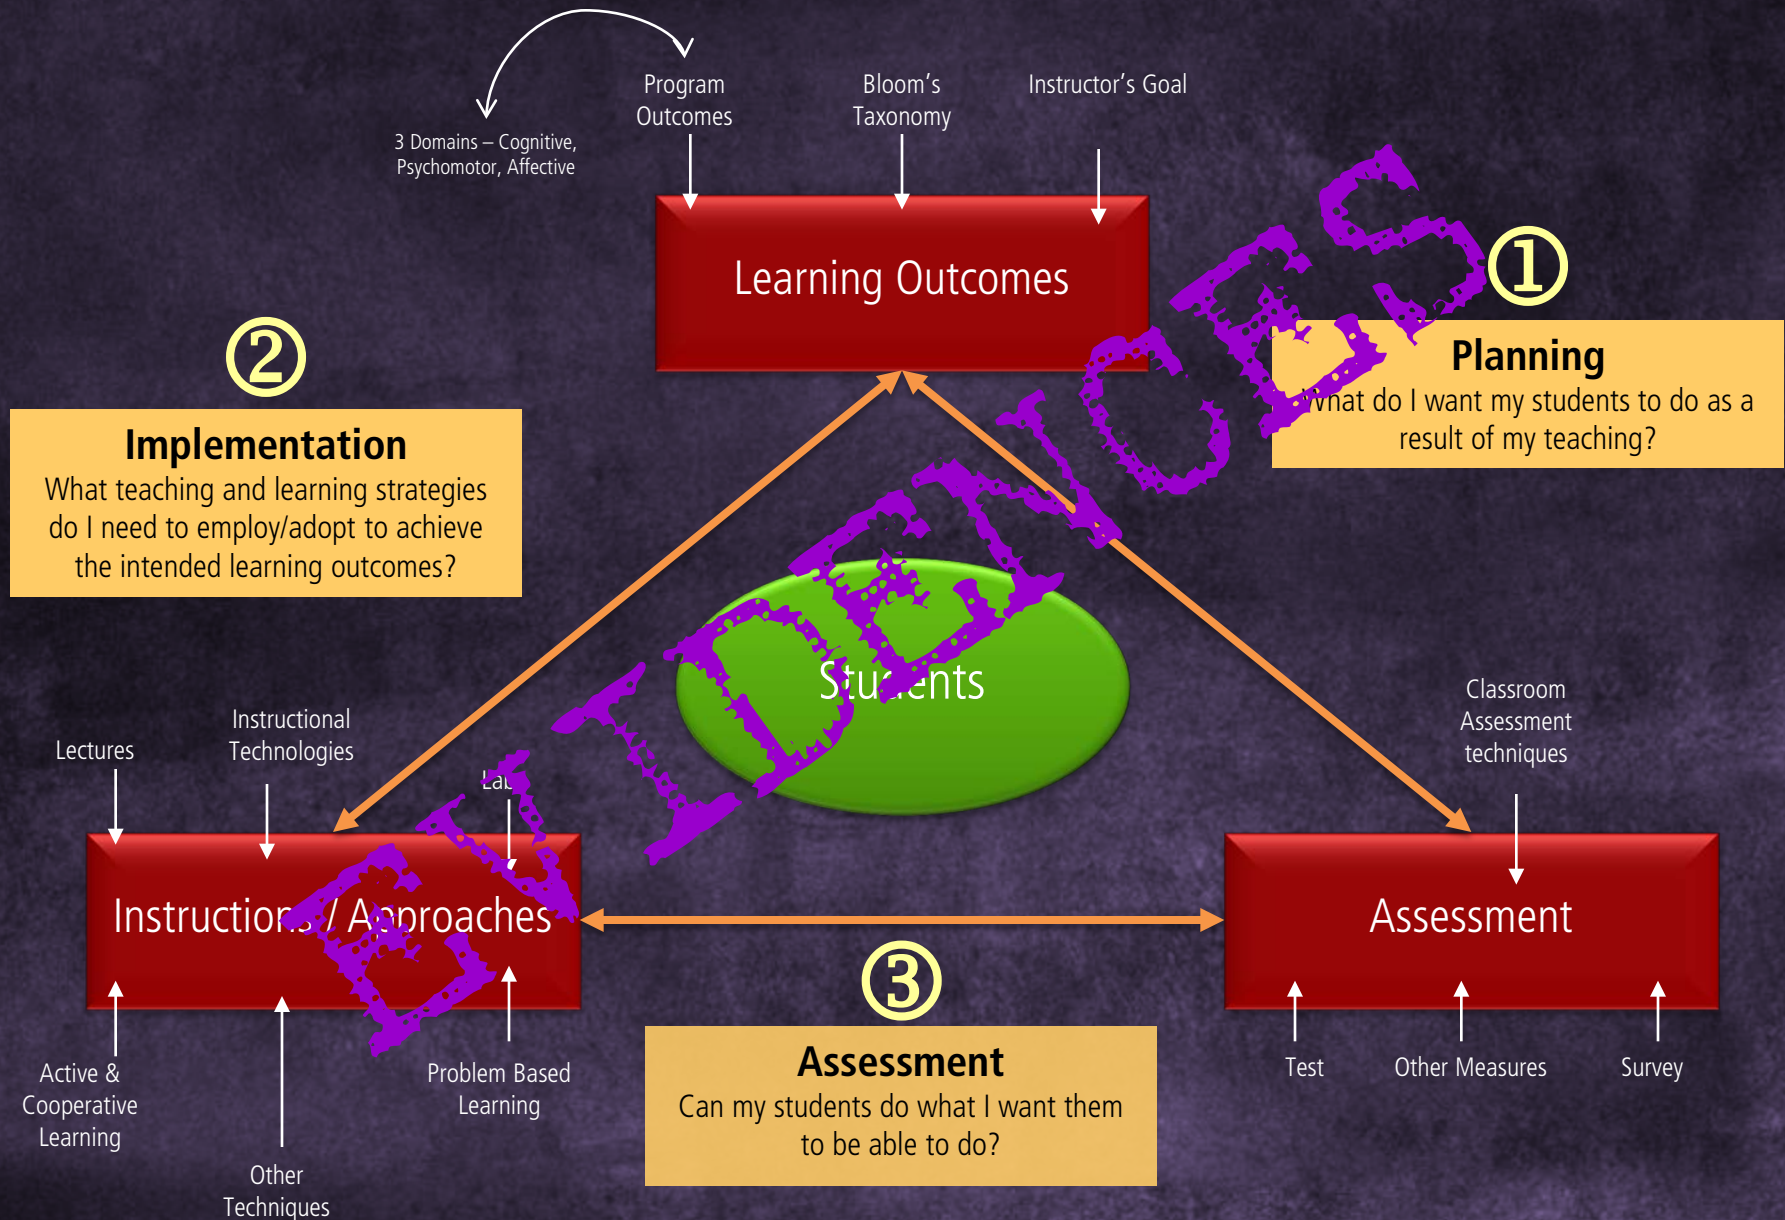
3 Domains – Cognitive, Psychomotor, Affective

Program Outcomes

Bloom's Taxonomy

Instructor's Goal

Learning Outcomes

①

Planning
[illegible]hat do I want my students to do as a result of my teaching?

②

Implementation
What teaching and learning strategies do I need to employ/adopt to achieve the intended learning outcomes?

EVIDENCES

Students

Lectures

Instructional Technologies

La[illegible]

Instruction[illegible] / A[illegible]proaches

Classroom Assessment techniques

Assessment

Active & Cooperative Learning

Other Techniques

Problem Based Learning

③

Assessment
Can my students do what I want them to be able to do?

Test

Other Measures

Survey